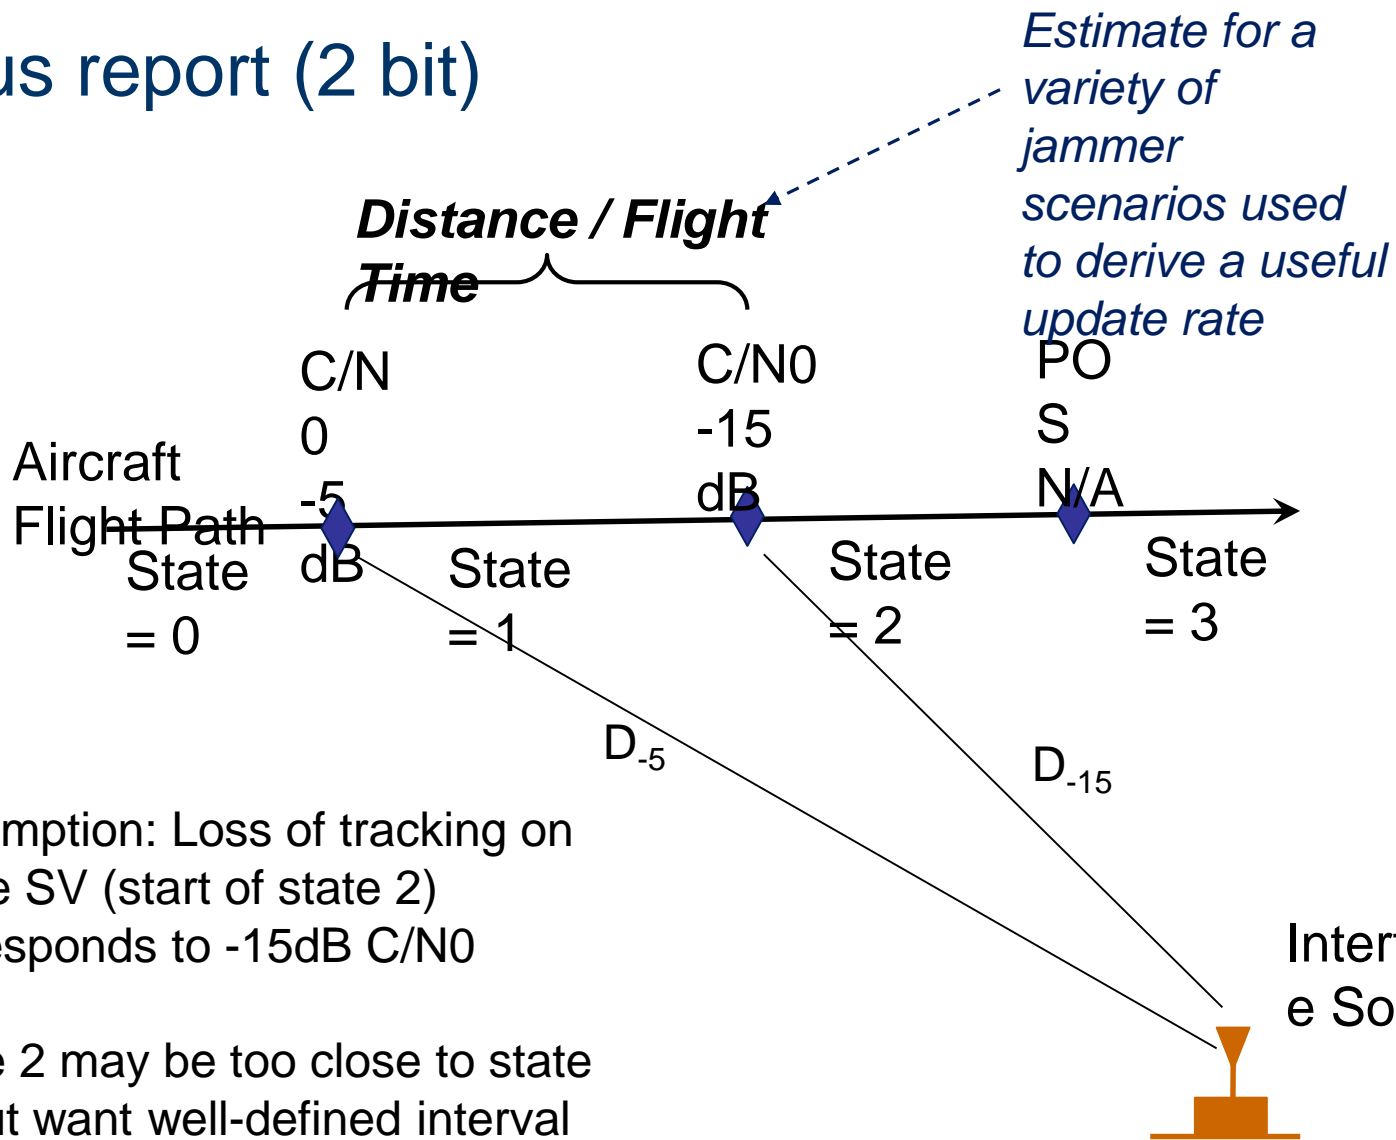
us report (2 bit)

Estimate for a variety of jammer scenarios used to derive a useful update rate

Distance / Flight Time

C/N0 -5 dB

C/N0 -15 dB

POS N/A

Aircraft Flight Path

State = 0

State = 1

State = 2

State = 3

$D_{-5}$

$D_{-15}$

mption: Loss of tracking on e SV (start of state 2) esponds to -15dB C/N0

e 2 may be too close to state ut want well-defined interval

Interf e So